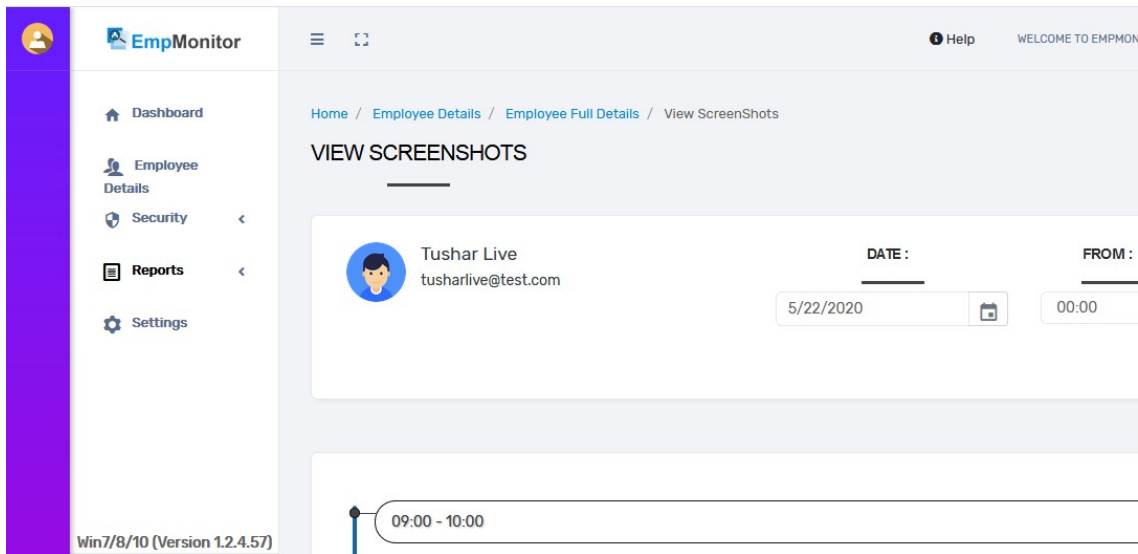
EmpMonitor

Help

WELCOME TO EMPMON

Dashboard

Employee Details

Security

Reports

Settings

Win7/8/10 (Version 1.2.4.57)

Home / Employee Details / Employee Full Details / View ScreenShots

VIEW SCREENSHOTS

Tushar Live
tusharlive@test.com

DATE :

5/22/2020

FROM :

00:00

09:00 - 10:00